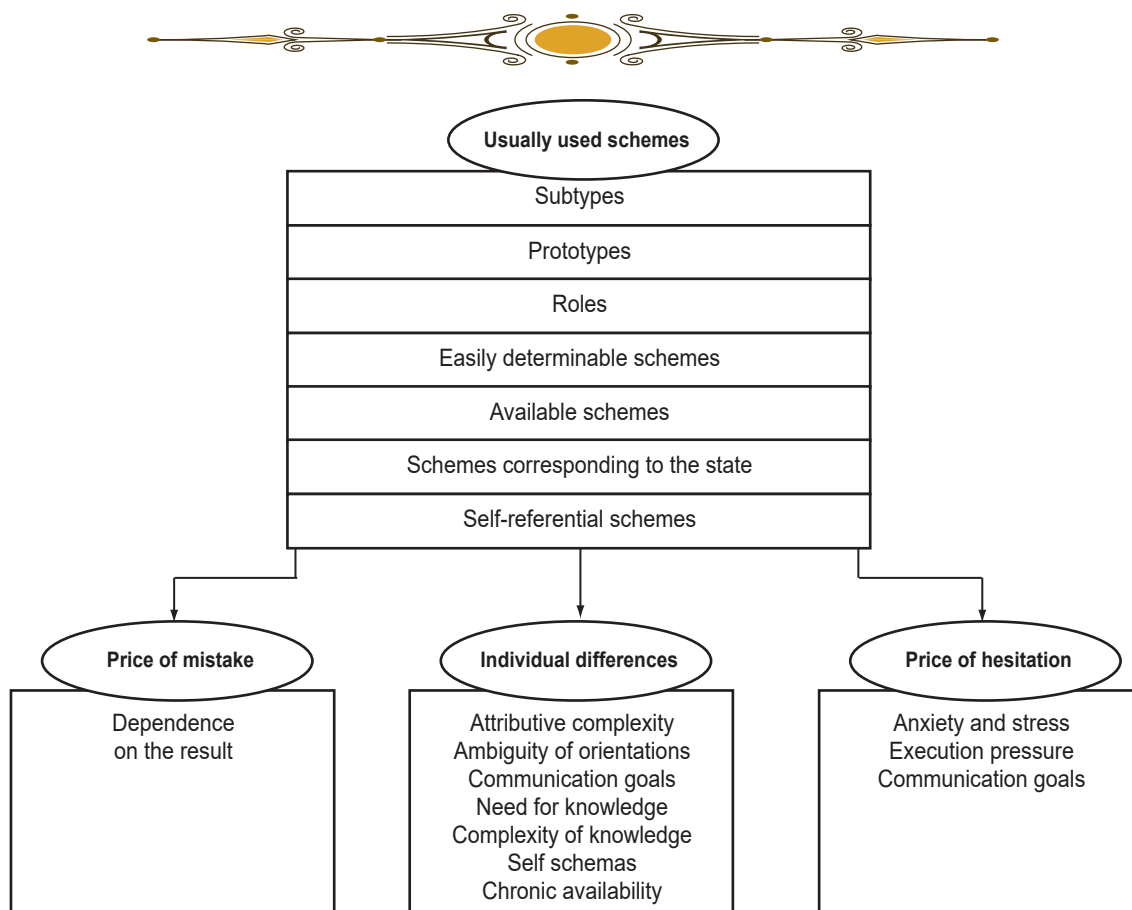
Usually used schemes

Subtypes

Prototypes

Roles

Easily determinable schemes

Available schemes

Schemes corresponding to the state

Self-referential schemes

Price of mistake

Dependence on the result

Individual differences

Attributive complexity
Ambiguity of orientations
Communication goals
Need for knowledge
Complexity of knowledge
Self schemas
Chronic availability

Price of hesitation

Anxiety and stress
Execution pressure
Communication goals